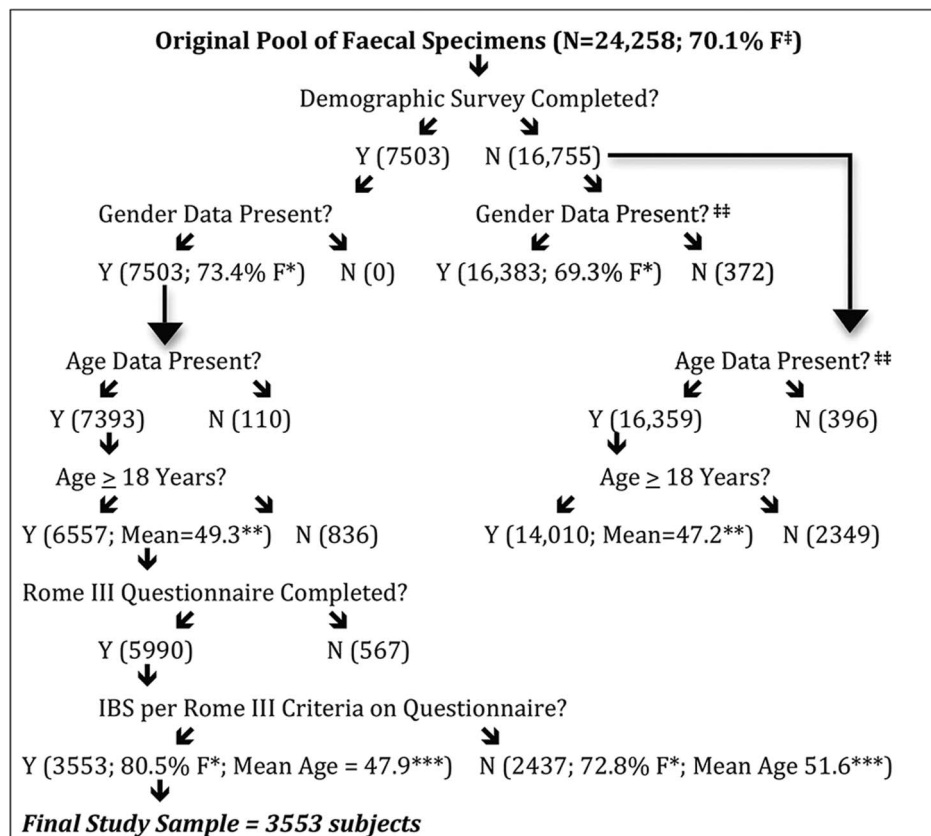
Original Pool of Faecal Specimens (N=24,258; 70.1% F‡)

Demographic Survey Completed?

Y (7503)   N (16,755)

Gender Data Present?

Y (7503; 73.4% F*)   N (0)

Gender Data Present? ‡‡

Y (16,383; 69.3% F*)   N (372)

Age Data Present?

Y (7393)   N (110)

Age $\geq$ 18 Years?

Y (6557; Mean=49.3**)   N (836)

Age Data Present? ‡‡

Y (16,359)   N (396)

Age $\geq$ 18 Years?

Y (14,010; Mean=47.2**)   N (2349)

Rome III Questionnaire Completed?

Y (5990)   N (567)

IBS per Rome III Criteria on Questionnaire?

Y (3553; 80.5% F*; Mean Age = 47.9***)   N (2437; 72.8% F*; Mean Age 51.6***)

Final Study Sample = 3553 subjects